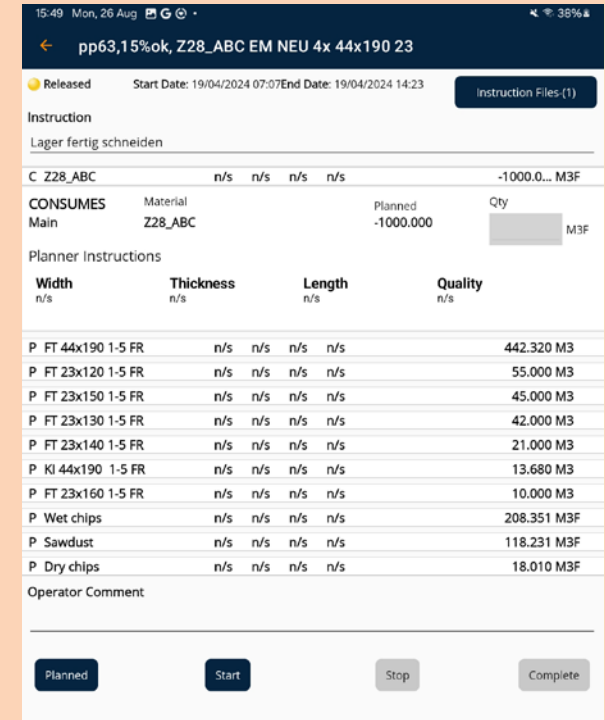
15:49 Mon, 26 Aug 38%

← pp63,15%ok, Z28_ABC EM NEU 4x 44x190 23

Released Start Date: 19/04/2024 07:07End Date: 19/04/2024 14:23 Instruction Files-(1)

Instruction

Lager fertig schneiden

C Z28_ABC n/s n/s n/s n/s -1000.0... M3F

CONSUMES Material Planned Qty
Main Z28_ABC -1000.000 M3F

Planner Instructions

| Width | Thickness | Length | Quality |
|---|---|---|---|
| n/s | n/s | n/s | n/s |

P FT 44x190 1-5 FR n/s n/s n/s n/s 442.320 M3
P FT 23x120 1-5 FR n/s n/s n/s n/s 55.000 M3
P FT 23x150 1-5 FR n/s n/s n/s n/s 45.000 M3
P FT 23x130 1-5 FR n/s n/s n/s n/s 42.000 M3
P FT 23x140 1-5 FR n/s n/s n/s n/s 21.000 M3
P KI 44x190 1-5 FR n/s n/s n/s n/s 13.680 M3
P FT 23x160 1-5 FR n/s n/s n/s n/s 10.000 M3
P Wet chips n/s n/s n/s n/s 208.351 M3F
P Sawdust n/s n/s n/s n/s 118.231 M3F
P Dry chips n/s n/s n/s n/s 18.010 M3F

Operator Comment

Planned Start Stop Complete